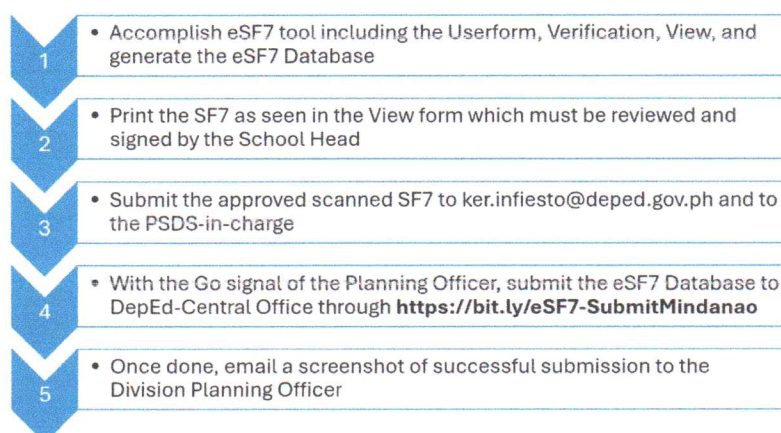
1

• Accomplish eSF7 tool including the Userform, Verification, View, and generate the eSF7 Database

2

• Print the SF7 as seen in the View form which must be reviewed and signed by the School Head

3

• Submit the approved scanned SF7 to ker.infiesto@deped.gov.ph and to the PSDS-in-charge

4

• With the Go signal of the Planning Officer, submit the eSF7 Database to DepEd-Central Office through **https://bit.ly/eSF7-SubmitMindanao**

5

• Once done, email a screenshot of successful submission to the Division Planning Officer